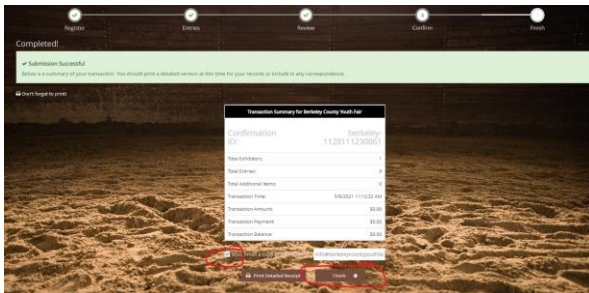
Register Entries Review Confirm Finish

Completed!

✔ Submission Successful

Below is a summary of your transaction. You should print a detailed version at this time for your records or include in any correspondence.

Don't forget to print!

Transaction Summary for Berkeley County Youth Fair

| Confirmation ID: | berkeley-1128111230861 |
|---|---|
| Total Exhibitors: | 1 |
| Total Entries: | 8 |
| Total Additional Items: | 0 |
| Transaction Time: | 5/8/2021 11:12:32 AM |
| Transaction Amount: | $0.00 |
| Transaction Payment: | $0.00 |
| Transaction Balance: | $0.00 |

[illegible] info@berkeleycountyyouthfa

Print Detailed Receipt Finish